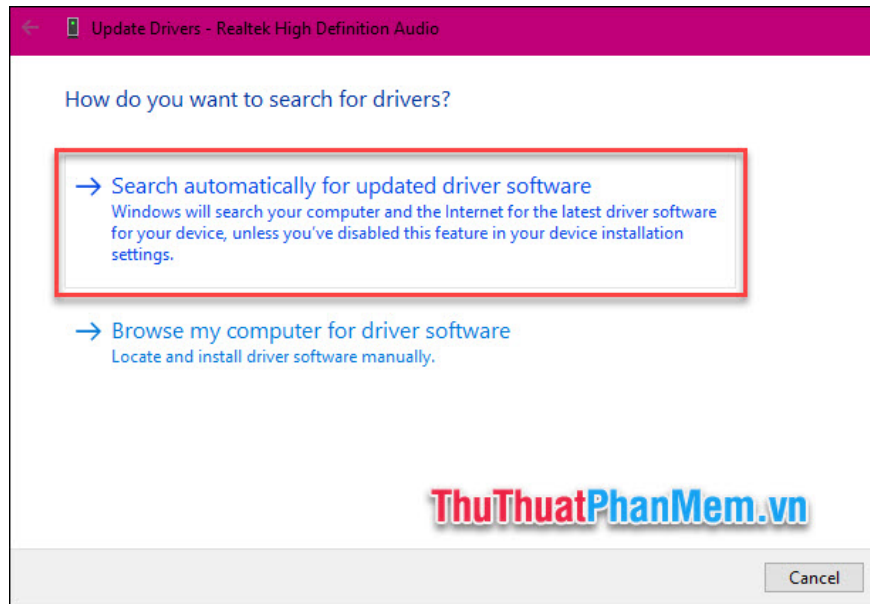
Update Drivers - Realtek High Definition Audio

How do you want to search for drivers?

→ Search automatically for updated driver software
Windows will search your computer and the Internet for the latest driver software for your device, unless you've disabled this feature in your device installation settings.

→ Browse my computer for driver software
Locate and install driver software manually.

ThuThuatPhanMem.vn

Cancel